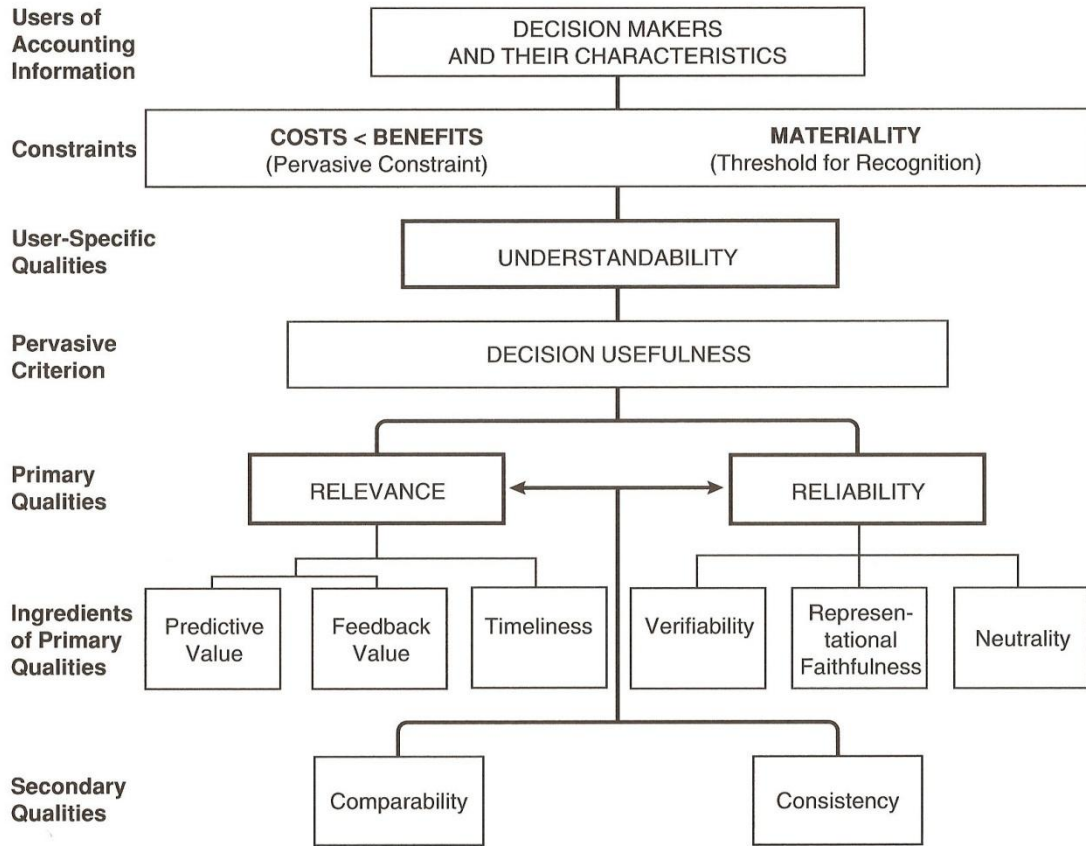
Users of Accounting Information

DECISION MAKERS AND THEIR CHARACTERISTICS

Constraints

COSTS < BENEFITS (Pervasive Constraint)

MATERIALITY (Threshold for Recognition)

User-Specific Qualities

UNDERSTANDABILITY

Pervasive Criterion

DECISION USEFULNESS

Primary Qualities

RELEVANCE

RELIABILITY

Ingredients of Primary Qualities

Predictive Value

Feedback Value

Timeliness

Verifiability

Representational Faithfulness

Neutrality

Secondary Qualities

Comparability

Consistency